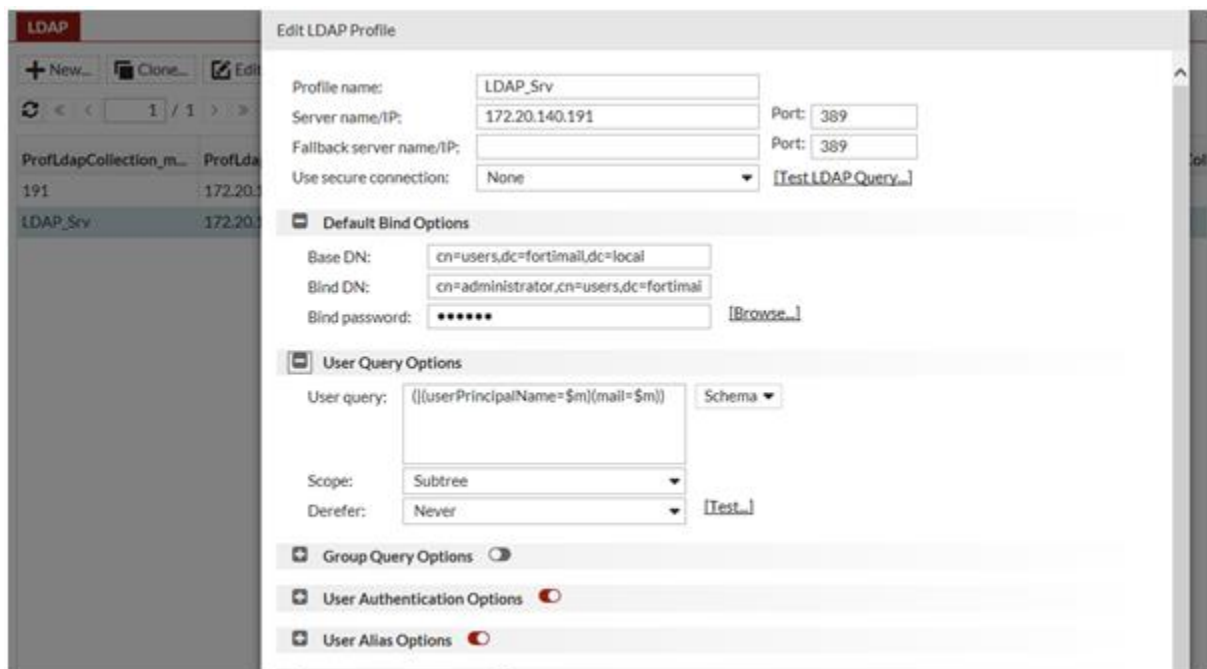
LDAP

New... Clone... Edi

1 / 1

ProfLdapCollection_m... ProfLda

191 172.20.

LDAP_Srv 172.20.

Col

Edit LDAP Profile

Profile name: LDAP_Srv

Server name/IP: 172.20.140.191 Port: 389

Fallback server name/IP: Port: 389

Use secure connection: None [Test LDAP Query...]

Default Bind Options

Base DN: cn=users,dc=fortimail,dc=local

Bind DN: cn=administrator,cn=users,dc=fortimai

Bind password: •••••• [Browse...]

User Query Options

User query: (|(userPrincipalName=$m)(mail=$m)) Schema

Scope: Subtree

Derefer: Never [Test...]

Group Query Options

User Authentication Options

User Alias Options